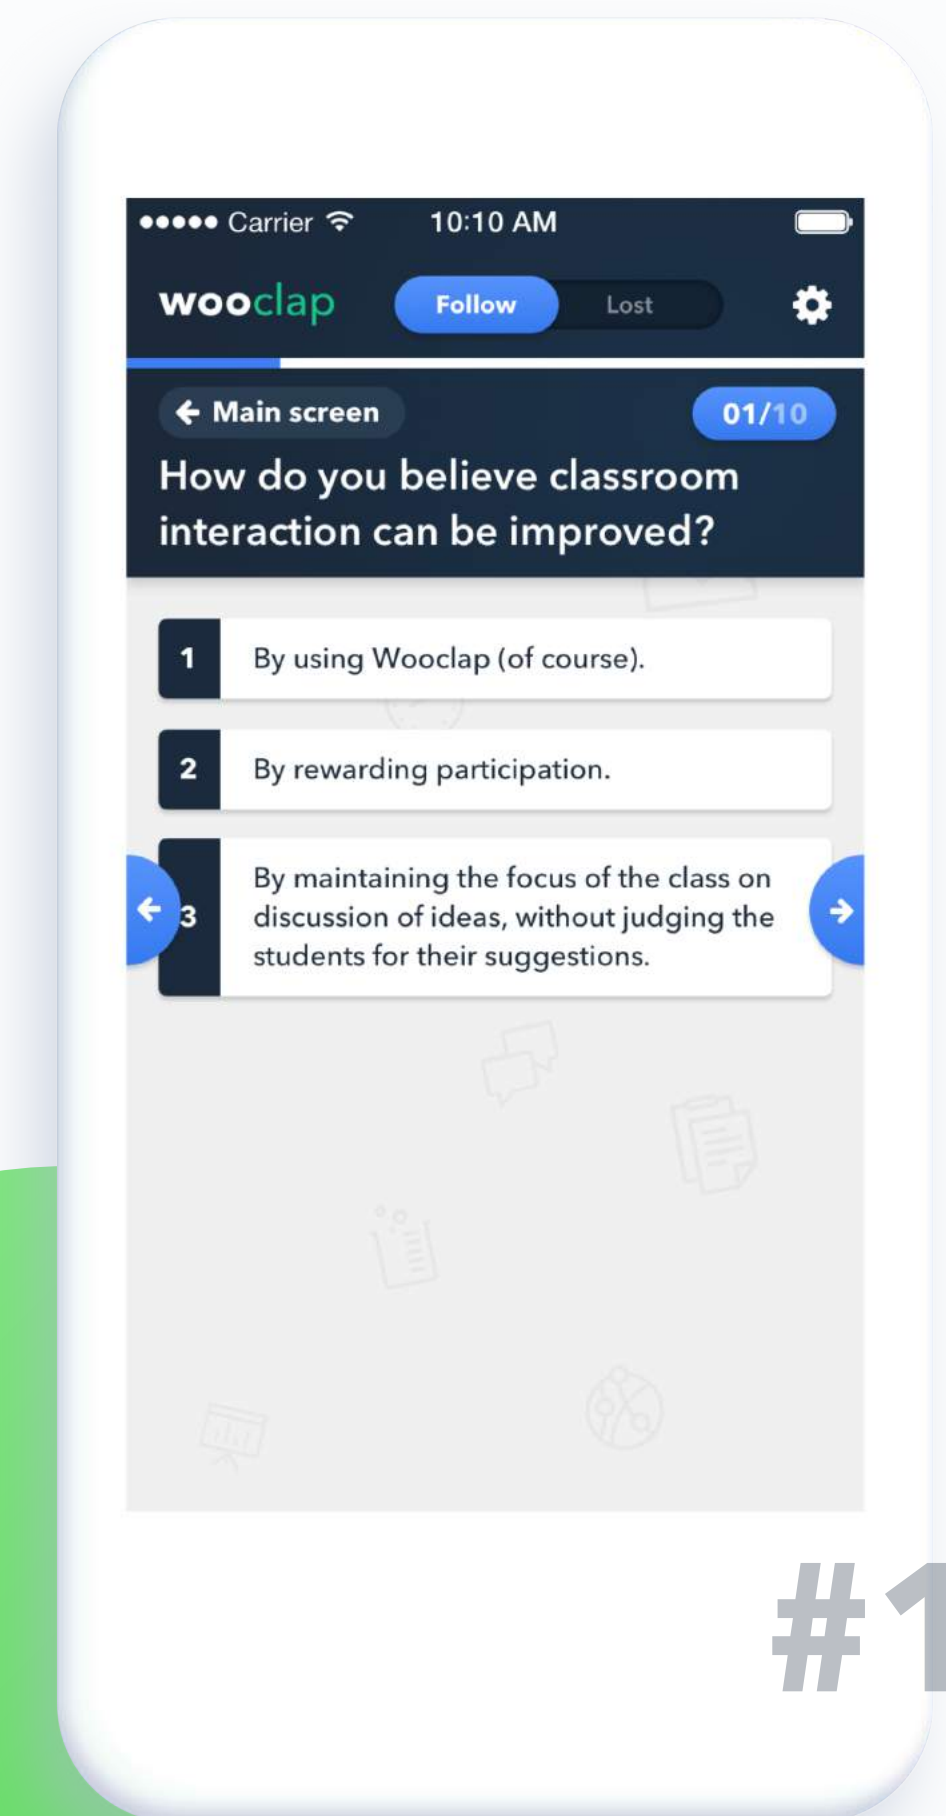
●●●●● Carrier 10:10 AM

wooclap Follow Lost

Main screen 01/10

How do you believe classroom interaction can be improved?

1 By using Wooclap (of course).

2 By rewarding participation.

3 By maintaining the focus of the class on discussion of ideas, without judging the students for their suggestions.

#1